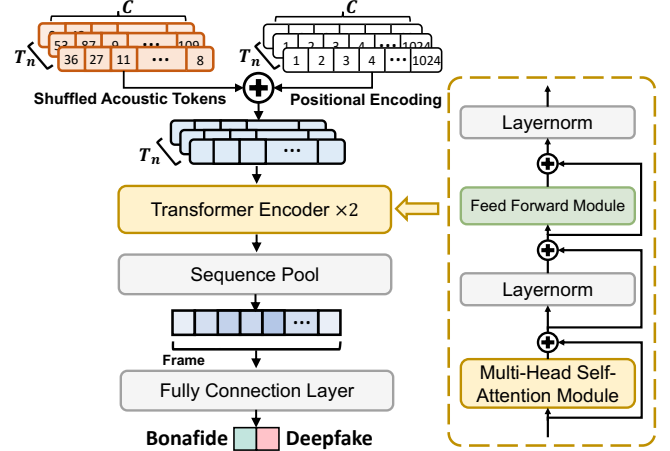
$C$

53 87 9 ··· 109

$T_n$

36 27 11 ··· 8

$C$

$T_n$

1 2 3 4 ··· 1024

1 2 3 4 ··· 1024

Shuffled Acoustic Tokens

Positional Encoding

$T_n$

···

Transformer Encoder ×2

Sequence Pool

···

Frame

Fully Connection Layer

Bonafide

Deepfake

Layernorm

Feed Forward Module

Layernorm

Multi-Head Self-Attention Module